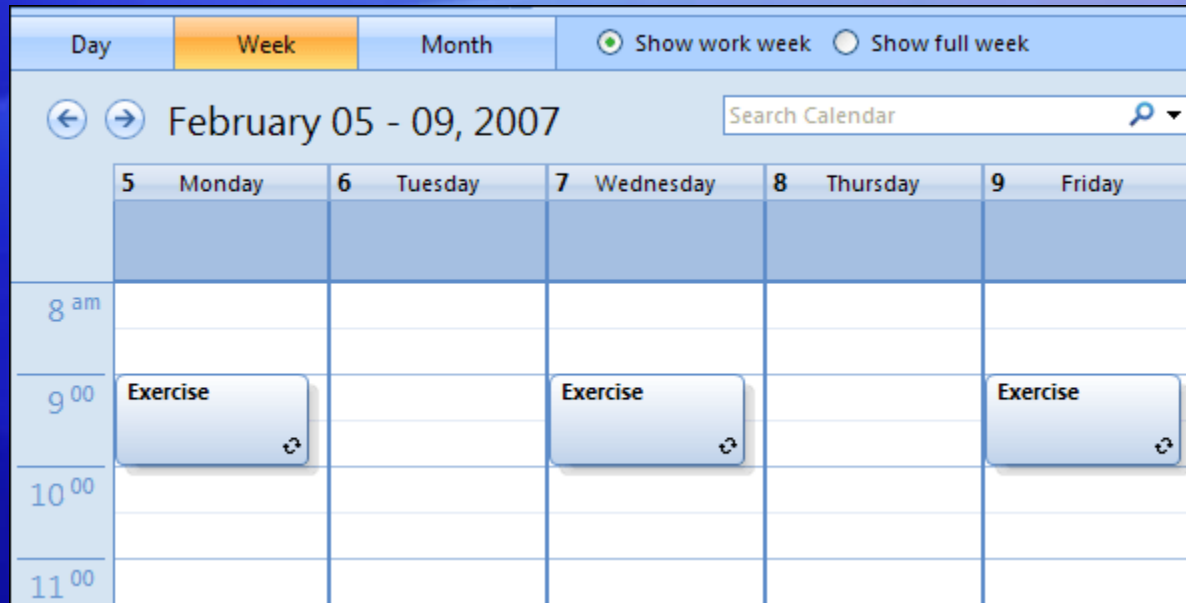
Day Week Month Show work week Show full week

February 05 - 09, 2007

Search Calendar

| | 5 Monday | 6 Tuesday | 7 Wednesday | 8 Thursday | 9 Friday |
|---|---|---|---|---|---|
| 8 am | | | | | |
| 9 00 | Exercise | | Exercise | | Exercise |
| 10 00 | | | | | |
| 11 00 | | | | | |